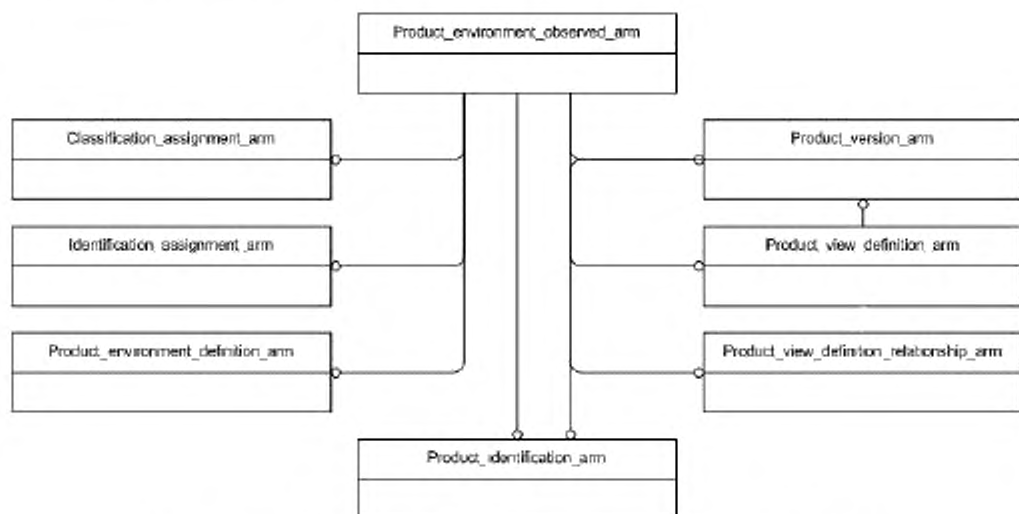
Product_environment_observed_arm

Classification_assignment_arm

Identification_assignment_arm

Product_environment_definition_arm

Product_version_arm

Product_view_definition_arm

Product_view_definition_relationship_arm

Product_identification_arm